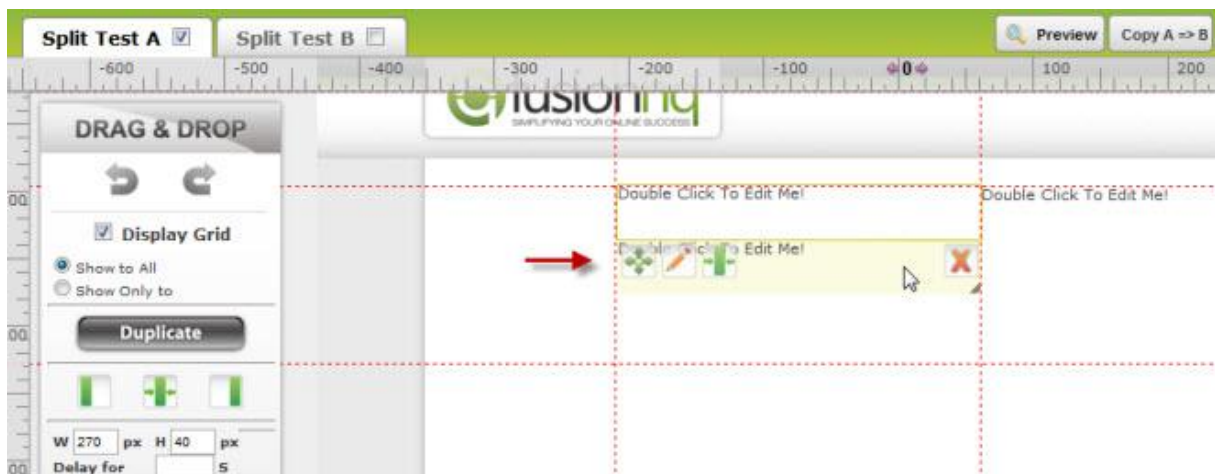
Split Test A
Split Test B
Preview
Copy A => B

-600 -500 -400 -300 -200 -100 0 100 200

fusionhq
SIMPLIFYING YOUR ONLINE SUCCESS

DRAG & DROP

Display Grid
Show to All
Show Only to

Duplicate

W 270 px H 40 px
Delay for S

00
00
00

Double Click To Edit Me!
Double Click To Edit Me!
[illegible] Edit Me!